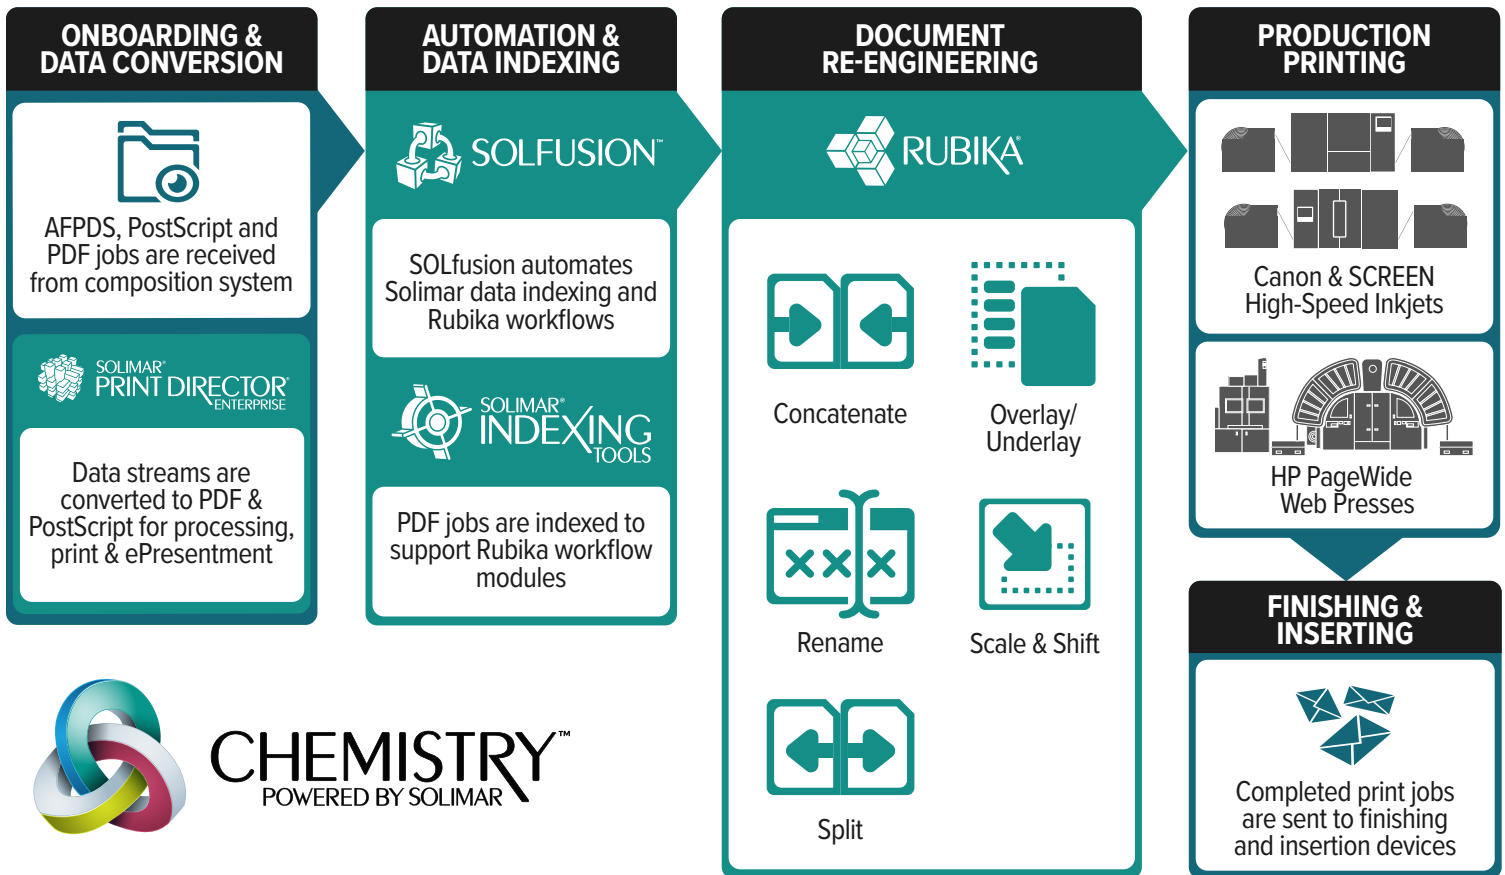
ONBOARDING & DATA CONVERSION

AFPDS, PostScript and PDF jobs are received from composition system

SOLIMAR® PRINT DIRECTOR® ENTERPRISE

Data streams are converted to PDF & PostScript for processing, print & ePresentment

AUTOMATION & DATA INDEXING

SOLFUSION™

SOLfusion automates Solimar data indexing and Rubika workflows

SOLIMAR® INDEXING TOOLS

PDF jobs are indexed to support Rubika workflow modules

DOCUMENT RE-ENGINEERING

RUBIKA®

Concatenate

Overlay/ Underlay

Rename

Scale & Shift

Split

PRODUCTION PRINTING

Canon & SCREEN High-Speed Inkjets

HP PageWide Web Presses

FINISHING & INSERTING

Completed print jobs are sent to finishing and insertion devices

CHEMISTRY™ POWERED BY SOLIMAR